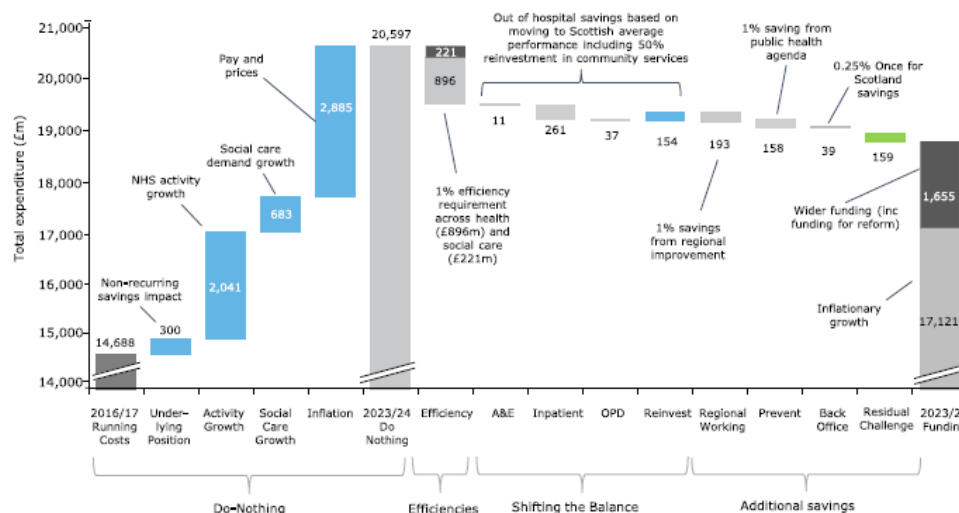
21,000
20,000
19,000
18,000
17,000
16,000
15,000
14,000
Total expenditure (£m)

14,688
Non-recurring savings impact
300
NHS activity growth
2,041
Social care demand growth
683
Pay and prices
2,885
20,597
221
896
1% efficiency requirement across health (£896m) and social care (£221m)
Out of hospital savings based on moving to Scottish average performance including 50% reinvestment in community services
11
261
37
154
193
1% savings from regional improvement
1% saving from public health agenda
158
0.25% Once for Scotland savings
39
159
1,655
Wider funding (inc funding for reform)
Inflationary growth
17,121

2016/17 Running Costs
Under-lying Position
Activity Growth
Social Care Growth
Inflation
2023/24 Do Nothing
Efficiency
A&E
Inpatient
OPD
Reinvest
Regional Working
Prevent
Back Office
Residual Challenge
2023/2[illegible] Fundin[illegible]

Do-Nothing
Efficiencies
Shifting the Balance
Additional savings